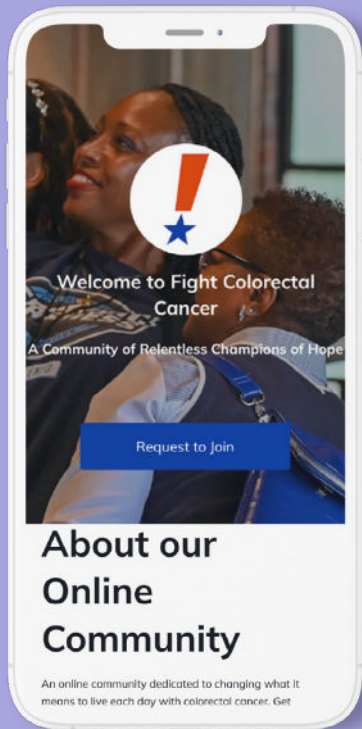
Welcome to Fight Colorectal Cancer

A Community of Relentless Champions of Hope

Request to Join

About our Online Community

An online community dedicated to changing what it means to live each day with colorectal cancer. Get